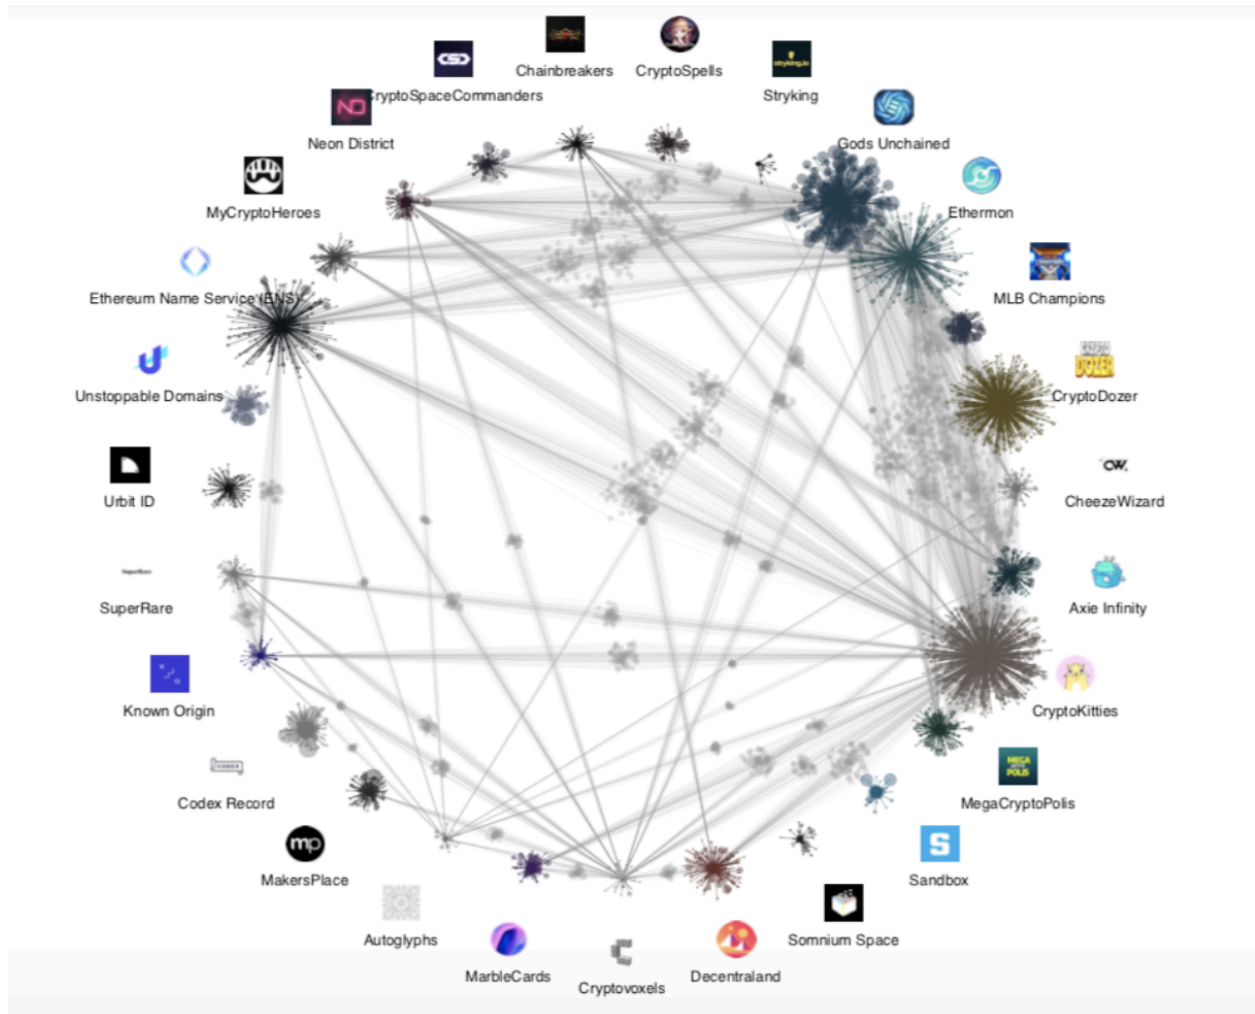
Chainbreakers
CryptoSpells
CryptoSpaceCommanders
Stryking
Neon District
Gods Unchained
MyCryptoHeroes
Ethermon
Ethereum Name Service (ENS)
MLB Champions
Unstoppable Domains
CryptoDozer
Urbit ID
CheezeWizard
SuperRare
Axie Infinity
Known Origin
CryptoKitties
Codex Record
MegaCryptoPolis
MakersPlace
Sandbox
Autoglyphs
Somnium Space
MarbleCards
Decentraland
Cryptovoxels